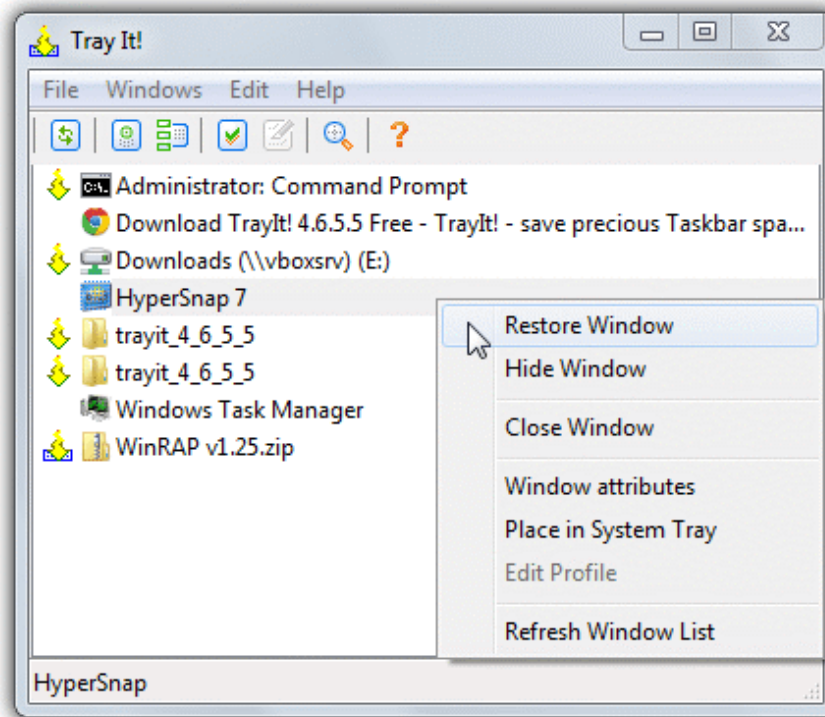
Tray It!

File Windows Edit Help

Administrator: Command Prompt
Download TrayIt! 4.6.5.5 Free - TrayIt! - save precious Taskbar spa...
Downloads (\\vboxsrv) (E:)
HyperSnap 7
trayit_4_6_5_5
trayit_4_6_5_5
Windows Task Manager
WinRAP v1.25.zip

Restore Window
Hide Window
Close Window
Window attributes
Place in System Tray
Edit Profile
Refresh Window List

HyperSnap